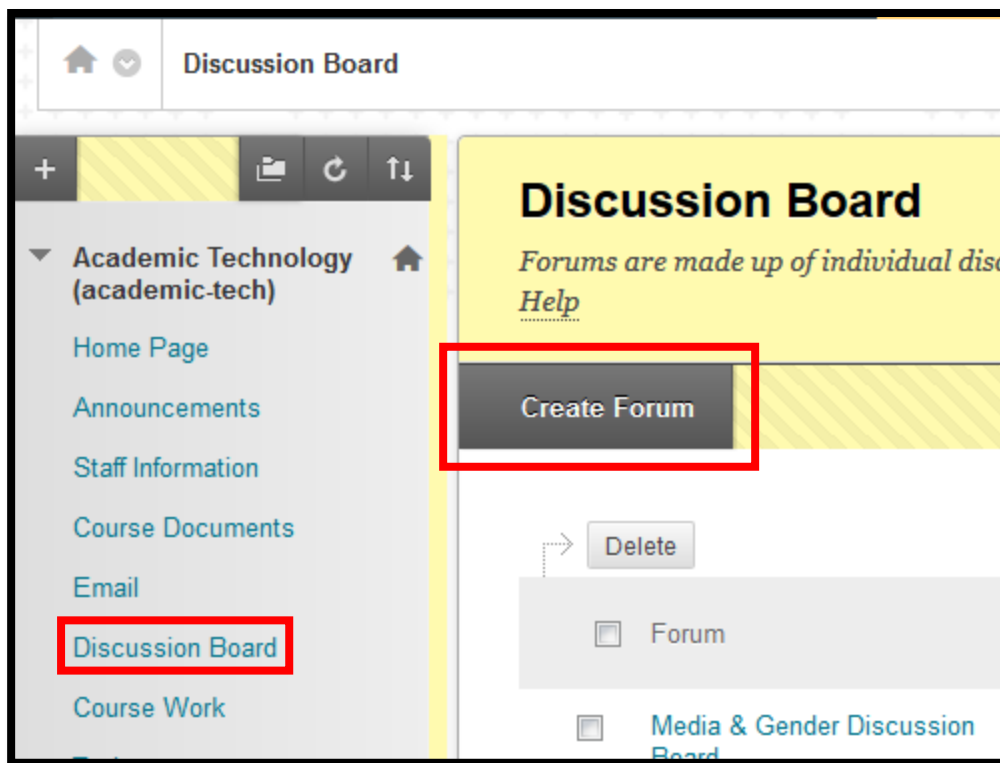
Discussion Board

+

Academic Technology (academic-tech)

Home Page

Announcements

Staff Information

Course Documents

Email

Discussion Board

Course Work

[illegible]

Discussion Board

*Forums are made up of individual dis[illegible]*

Help

Create Forum

Delete

Forum

Media & Gender Discussion Board